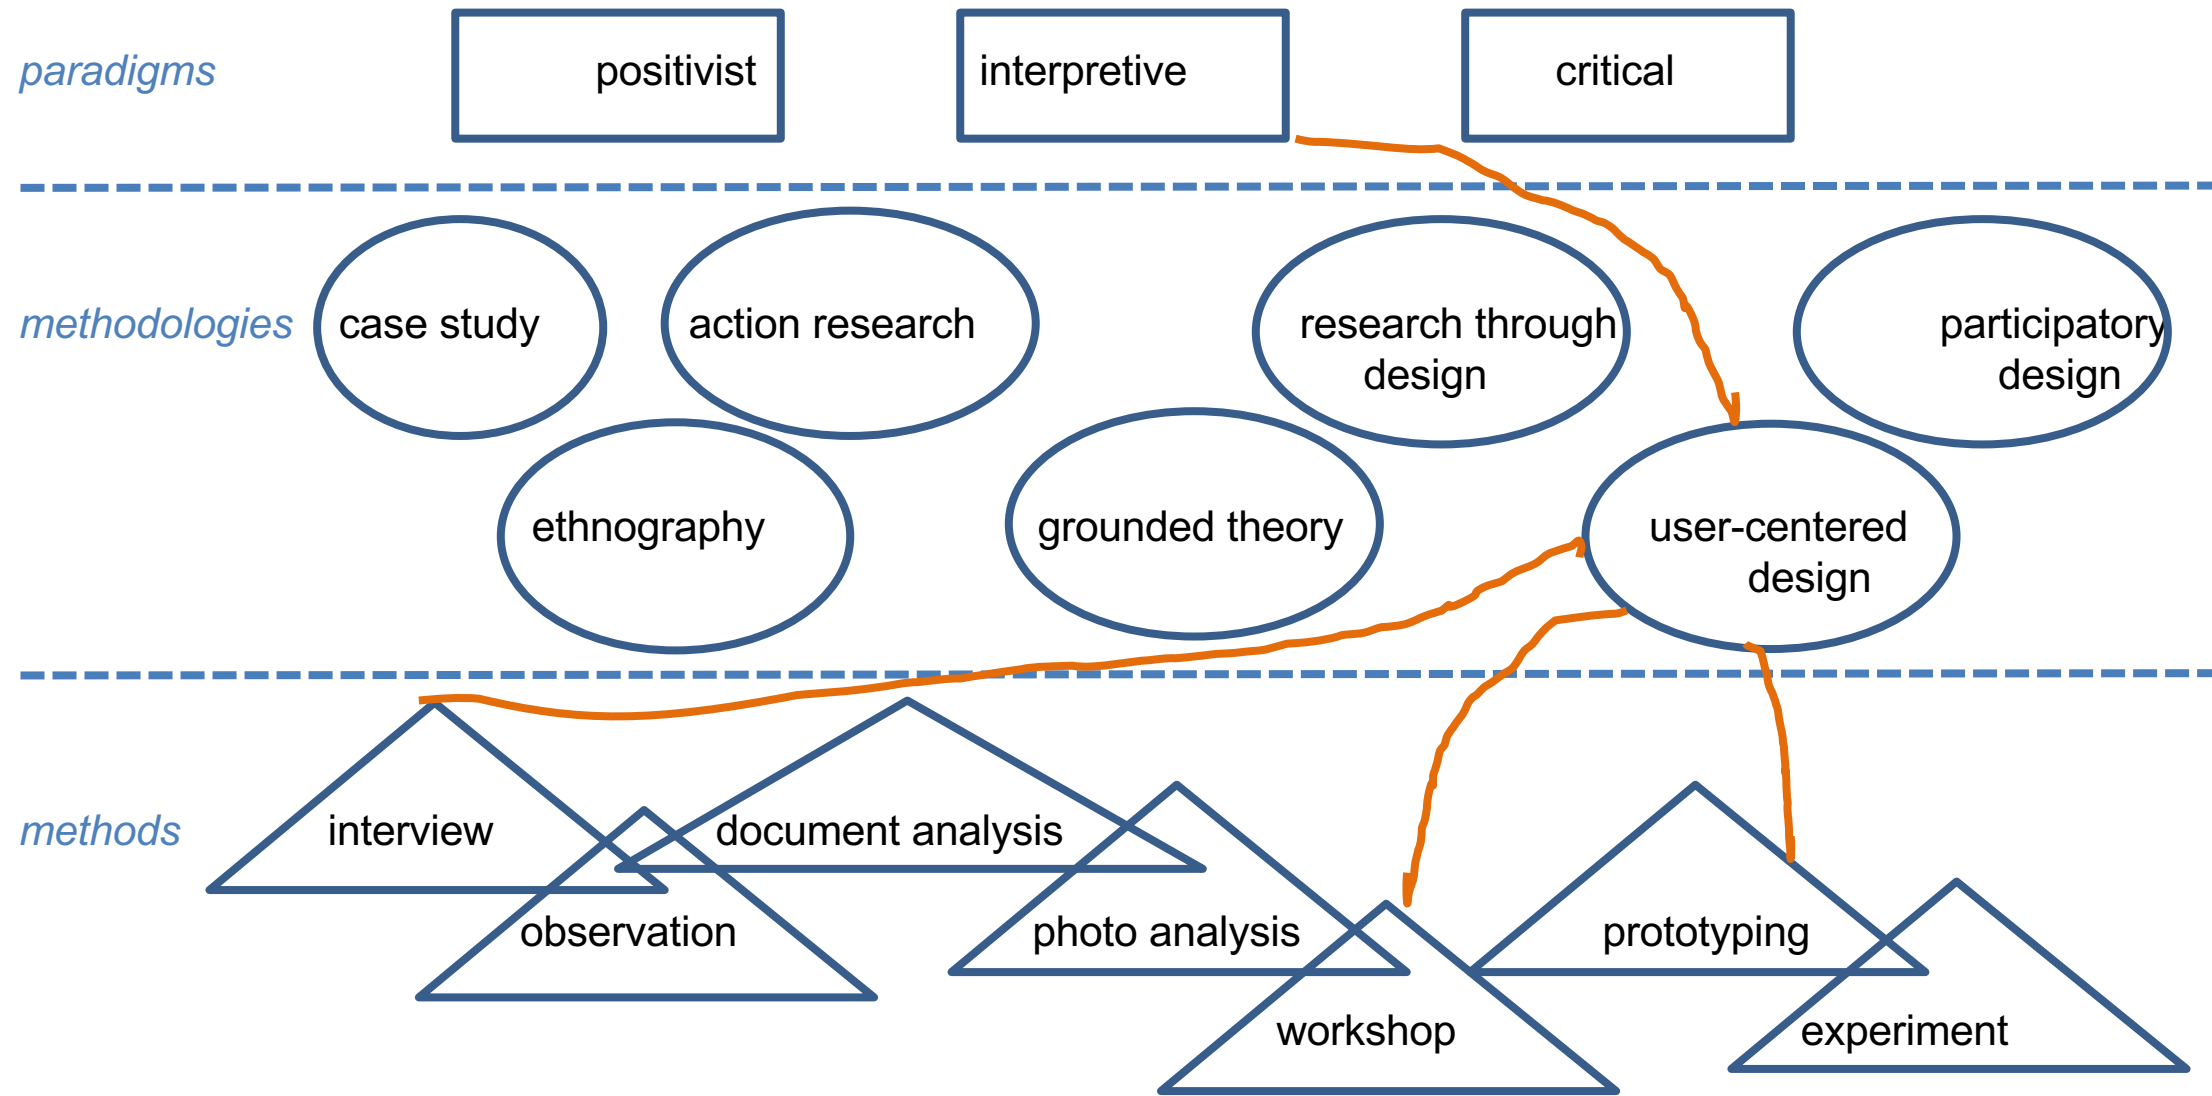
paradigms

positivist

interpretive

critical

methodologies

case study

action research

research through design

participatory design

ethnography

grounded theory

user-centered design

methods

interview

document analysis

observation

photo analysis

prototyping

workshop

experiment